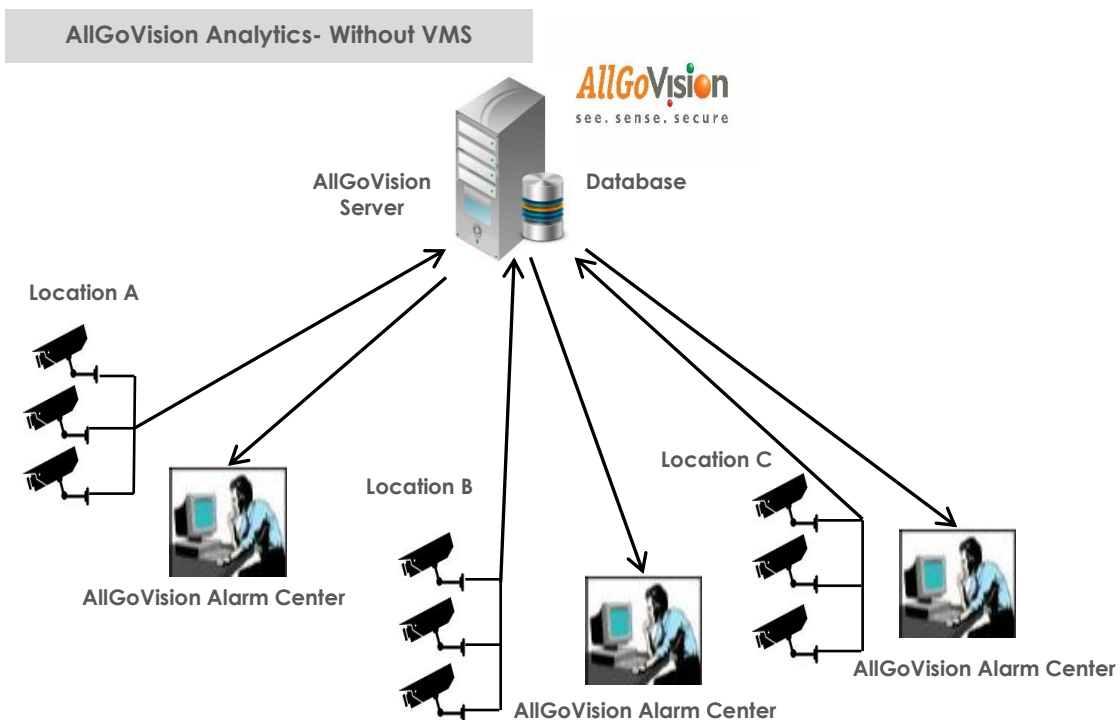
AllGoVision Analytics- Without VMS

AllGoVision
see. sense. secure

AllGoVision Server

Database

Location A

AllGoVision Alarm Center

Location B

AllGoVision Alarm Center

Location C

AllGoVision Alarm Center